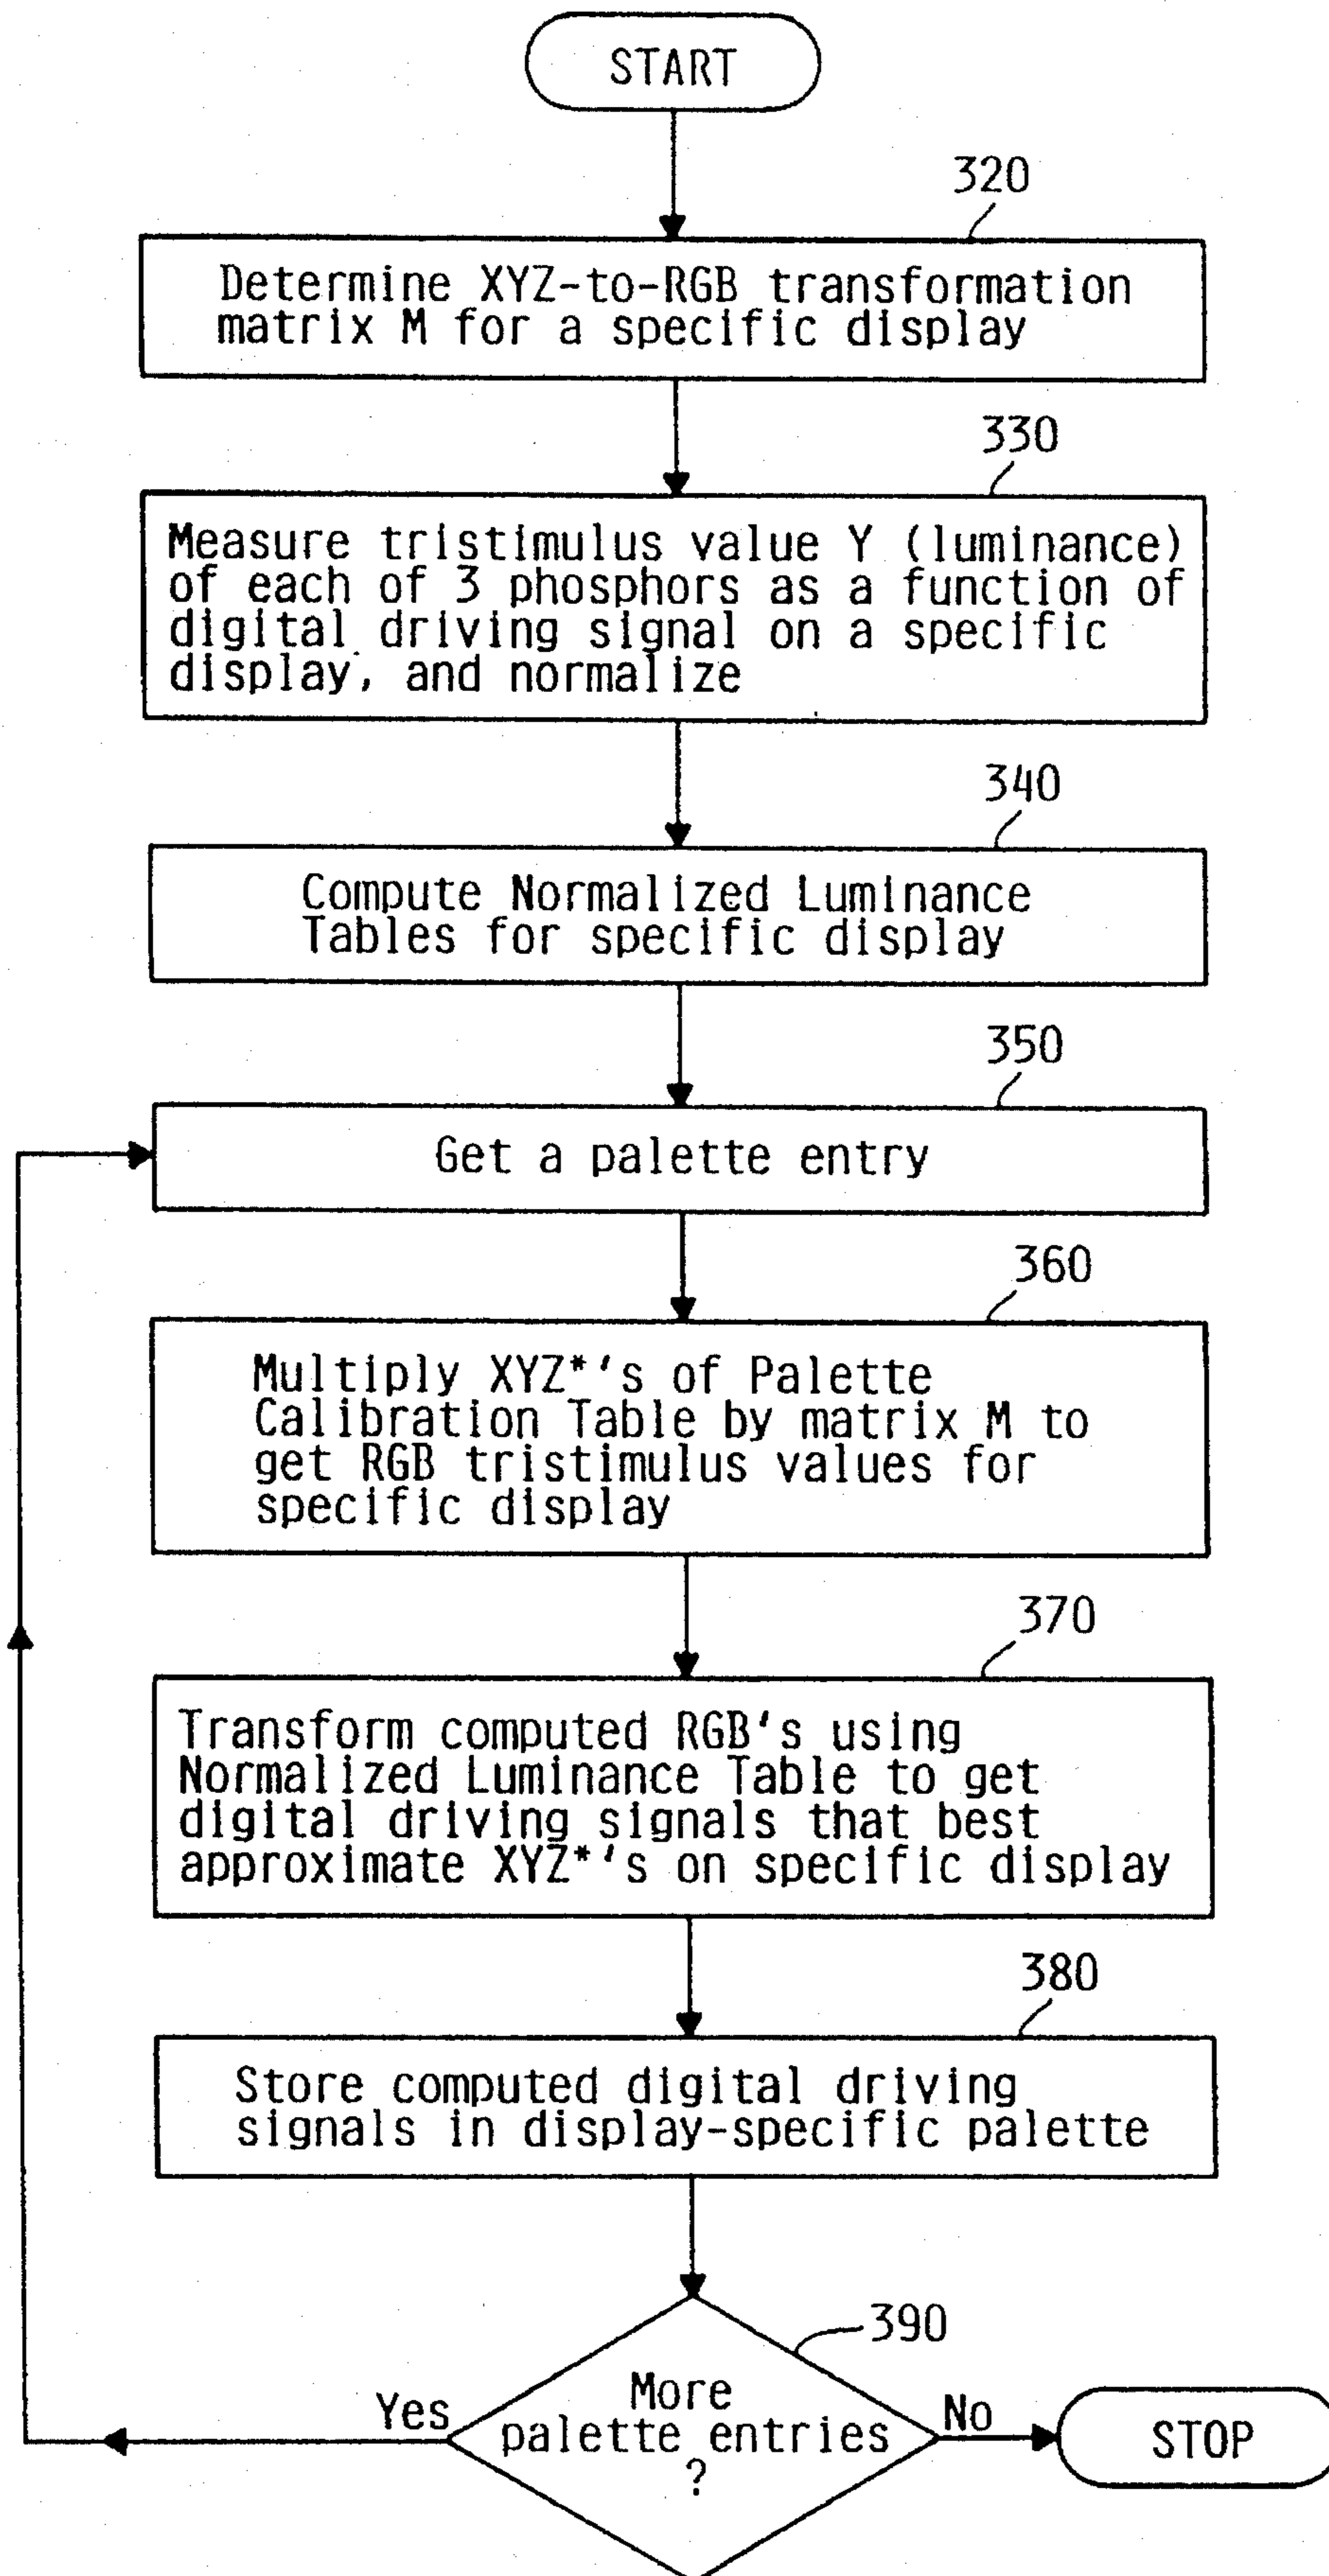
START

320

Determine XYZ-to-RGB transformation matrix M for a specific display

330

Measure tristimulus value Y (luminance) of each of 3 phosphors as a function of digital driving signal on a specific display, and normalize

340

Compute Normalized Luminance Tables for specific display

350

Get a palette entry

360

Multiply XYZ*'s of Palette Calibration Table by matrix M to get RGB tristimulus values for specific display

370

Transform computed RGB's using Normalized Luminance Table to get digital driving signals that best approximate XYZ*'s on specific display

380

Store computed digital driving signals in display-specific palette

390

More palette entries ?

Yes

No

STOP